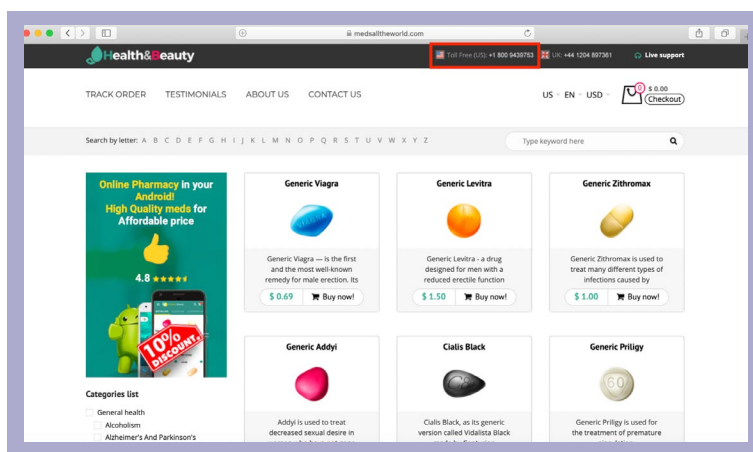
medsalltheworld.com

Health&Beauty

Toll Free (US): +1 800 9439753 UK: +44 1204 897361 Live support

TRACK ORDER TESTIMONIALS ABOUT US CONTACT US

US EN USD 0 $ 0.00 Checkout

Search by letter: A B C D E F G H I J K L M N O P Q R S T U V W X Y Z

Type keyword here

Online Pharmacy in your Android! High Quality meds for Affordable price

4.8

10% DISCOUNT

Categories list

General health

Alcoholism

Alzheimer's And Parkinson's

Generic Viagra

Generic Viagra — is the first and the most well-known remedy for male erection. Its

$ 0.69 Buy now!

Generic Levitra

Generic Levitra - a drug designed for men with a reduced erectile function

$ 1.50 Buy now!

Generic Zithromax

Generic Zithromax is used to treat many different types of infections caused by

$ 1.00 Buy now!

Generic Addyi

Addyi is used to treat decreased sexual desire in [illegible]

Cialis Black

Cialis Black, as its generic version called Vidalista Black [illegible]

Generic Priligy

60

Generic Priligy is used for the treatment of premature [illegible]